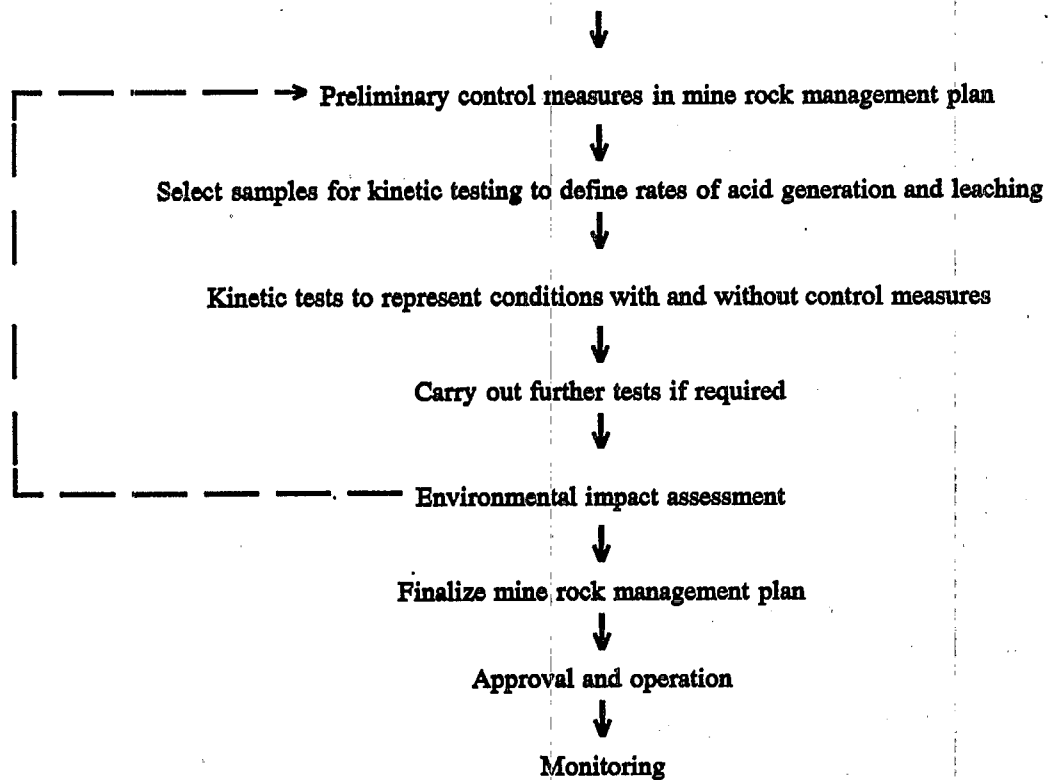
Preliminary control measures in mine rock management plan

Select samples for kinetic testing to define rates of acid generation and leaching

Kinetic tests to represent conditions with and without control measures

Carry out further tests if required

Environmental impact assessment

Finalize mine rock management plan

Approval and operation

Monitoring